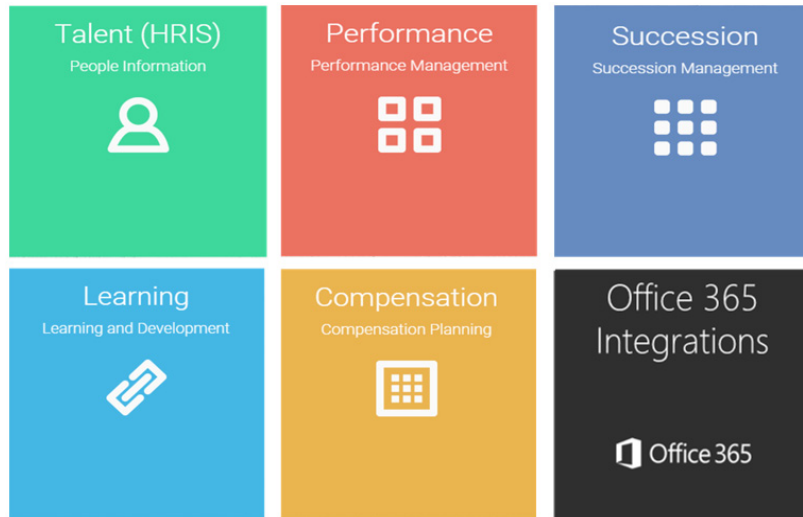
Talent (HRIS)
People Information

Performance
Performance Management

Succession
Succession Management

Learning
Learning and Development

Compensation
Compensation Planning

Office 365 Integrations

Office 365